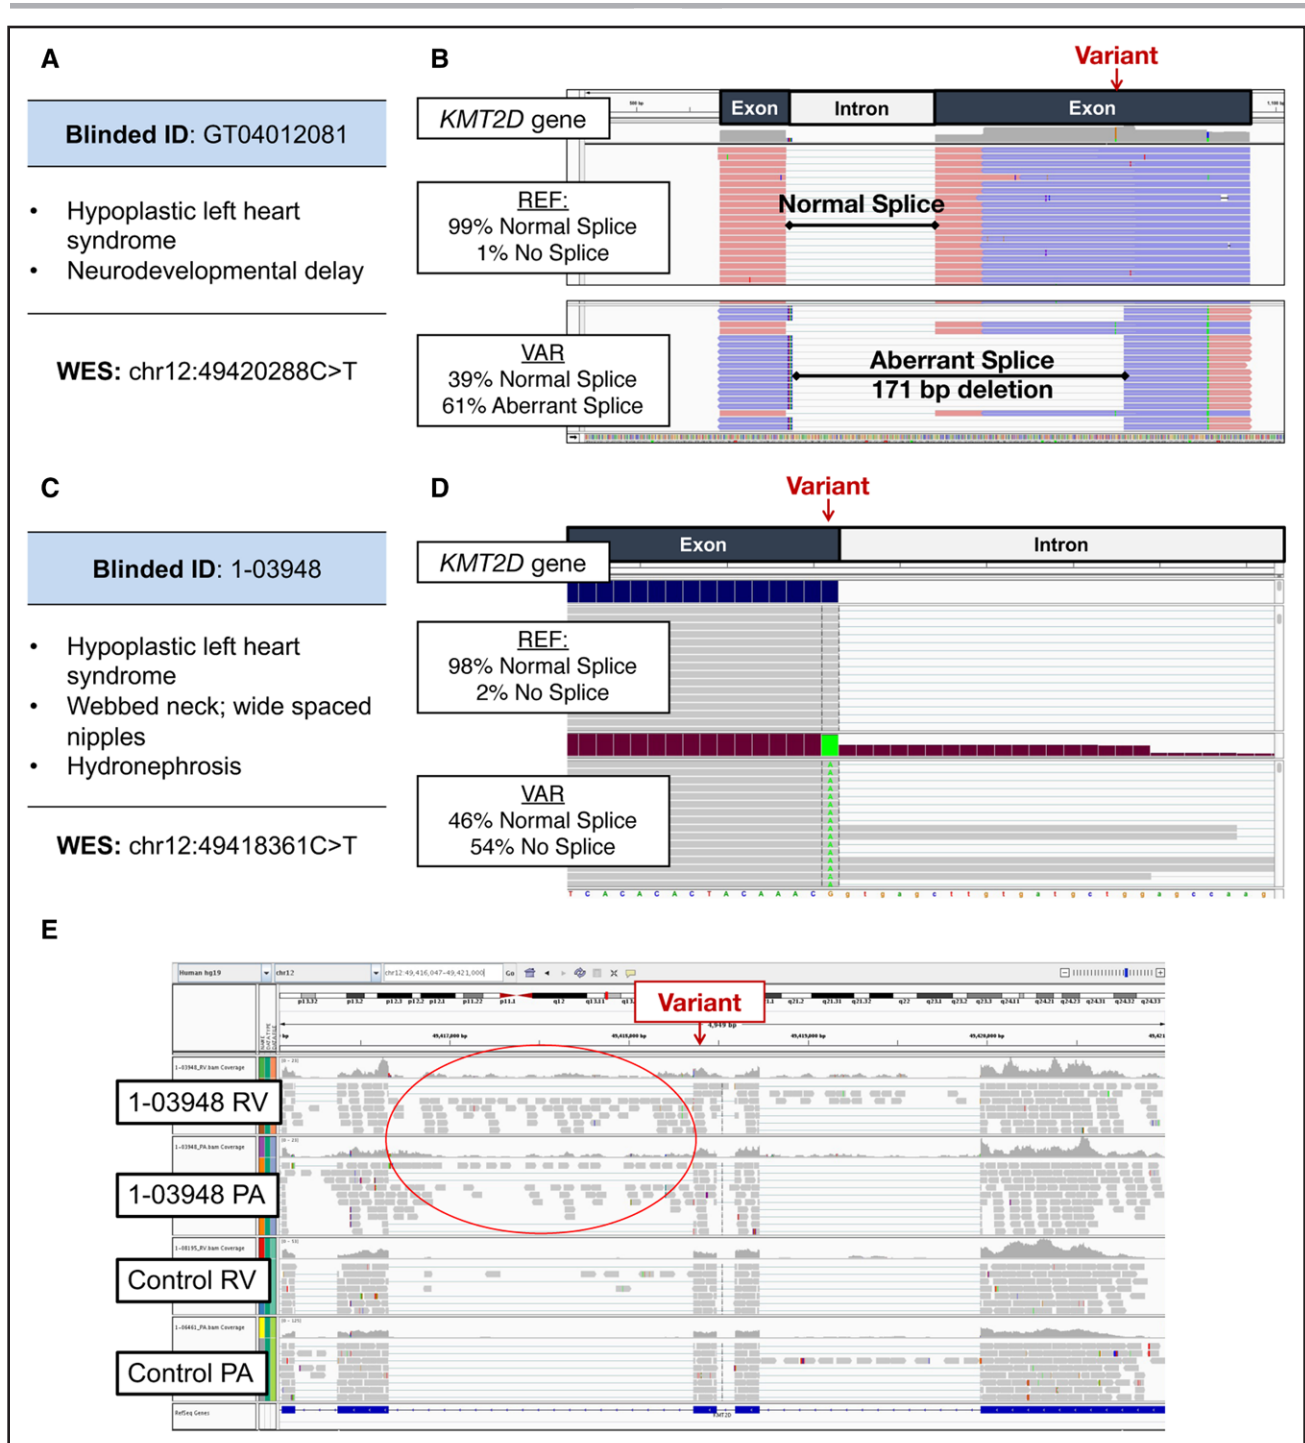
A

Blinded ID: GT04012081

- Hypoplastic left heart syndrome
- Neurodevelopmental delay

WES: chr12:49420288C>T

B

Variant

KMT2D gene

Exon Intron Exon

REF:
99% Normal Splice
1% No Splice

Normal Splice

VAR
39% Normal Splice
61% Aberrant Splice

Aberrant Splice
171 bp deletion

C

Blinded ID: 1-03948

- Hypoplastic left heart syndrome
- Webbed neck; wide spaced nipples
- Hydronephrosis

WES: chr12:49418361C>T

D

Variant

KMT2D gene

Exon Intron

REF:
98% Normal Splice
2% No Splice

VAR
46% Normal Splice
54% No Splice

T C A C A C A C T A C A A A C G g t g a g c t t g t g a t g c t g g a g c c a a g

E

Human hg19 chr12 chr12:49,416,047-49,421,000 Go

Variant

1-03948 RV

1-03948 PA

Control RV

Control PA

KMT2D